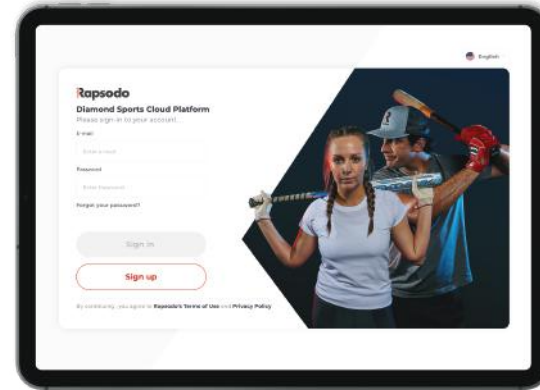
English

Rapsodo

Diamond Sports Cloud Platform

Please sign in to your account.

E-mail

Enter e-mail

Password

Enter Password

Forgot your password?

Sign in

Sign up

By continuing, you agree to Rapsodo's Terms of Use and Privacy Policy